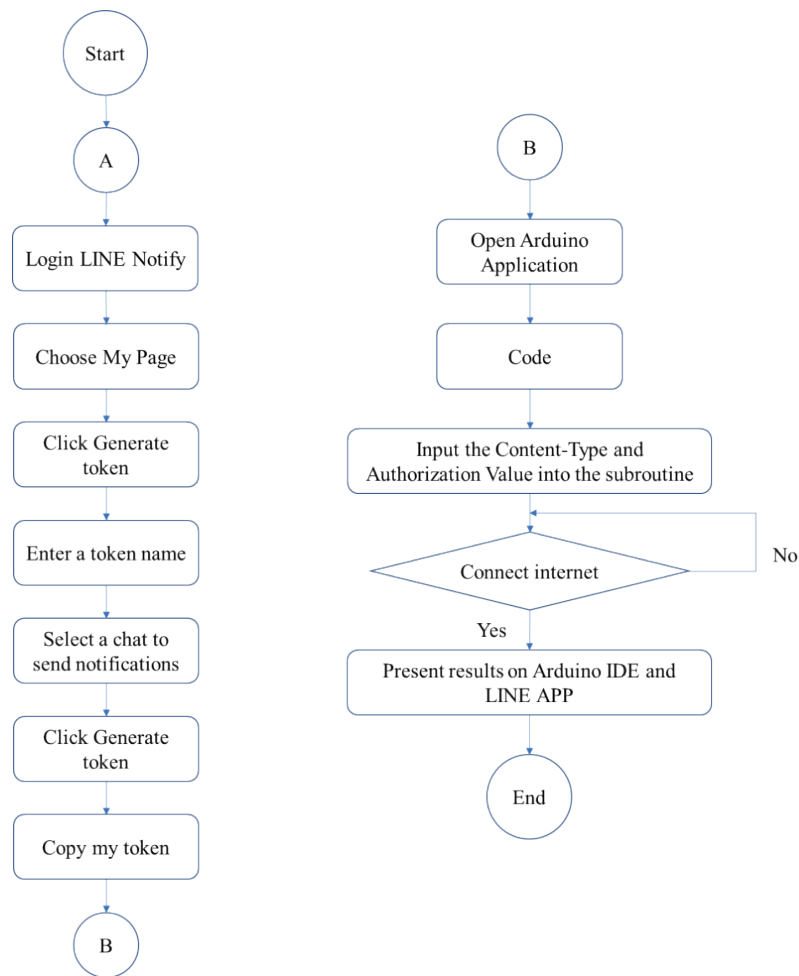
Start

A

Login LINE Notify

Choose My Page

Click Generate token

Enter a token name

Select a chat to send notifications

Click Generate token

Copy my token

B

B

Open Arduino Application

Code

Input the Content-Type and Authorization Value into the subroutine

Connect internet

No

Yes

Present results on Arduino IDE and LINE APP

End